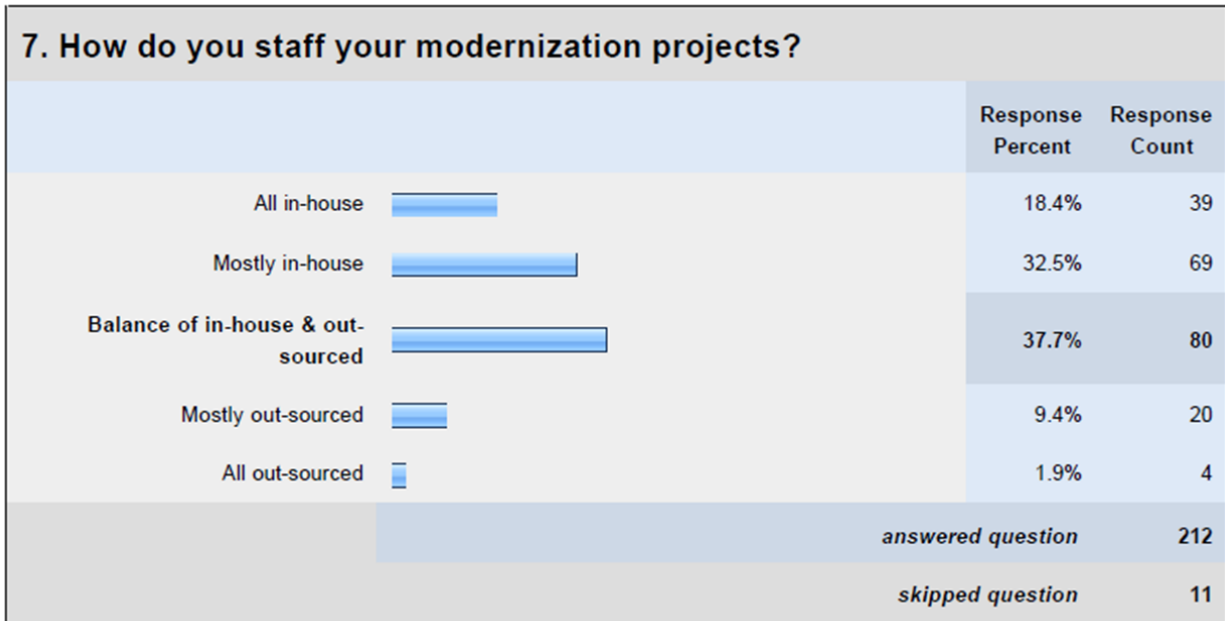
7. How do you staff your modernization projects?

| | Response Percent | Response Count |
|---|---|---|
| All in-house | 18.4% | 39 |
| Mostly in-house | 32.5% | 69 |
| Balance of in-house & out-sourced | 37.7% | 80 |
| Mostly out-sourced | 9.4% | 20 |
| All out-sourced | 1.9% | 4 |
| answered question | | 212 |
| skipped question | | 11 |